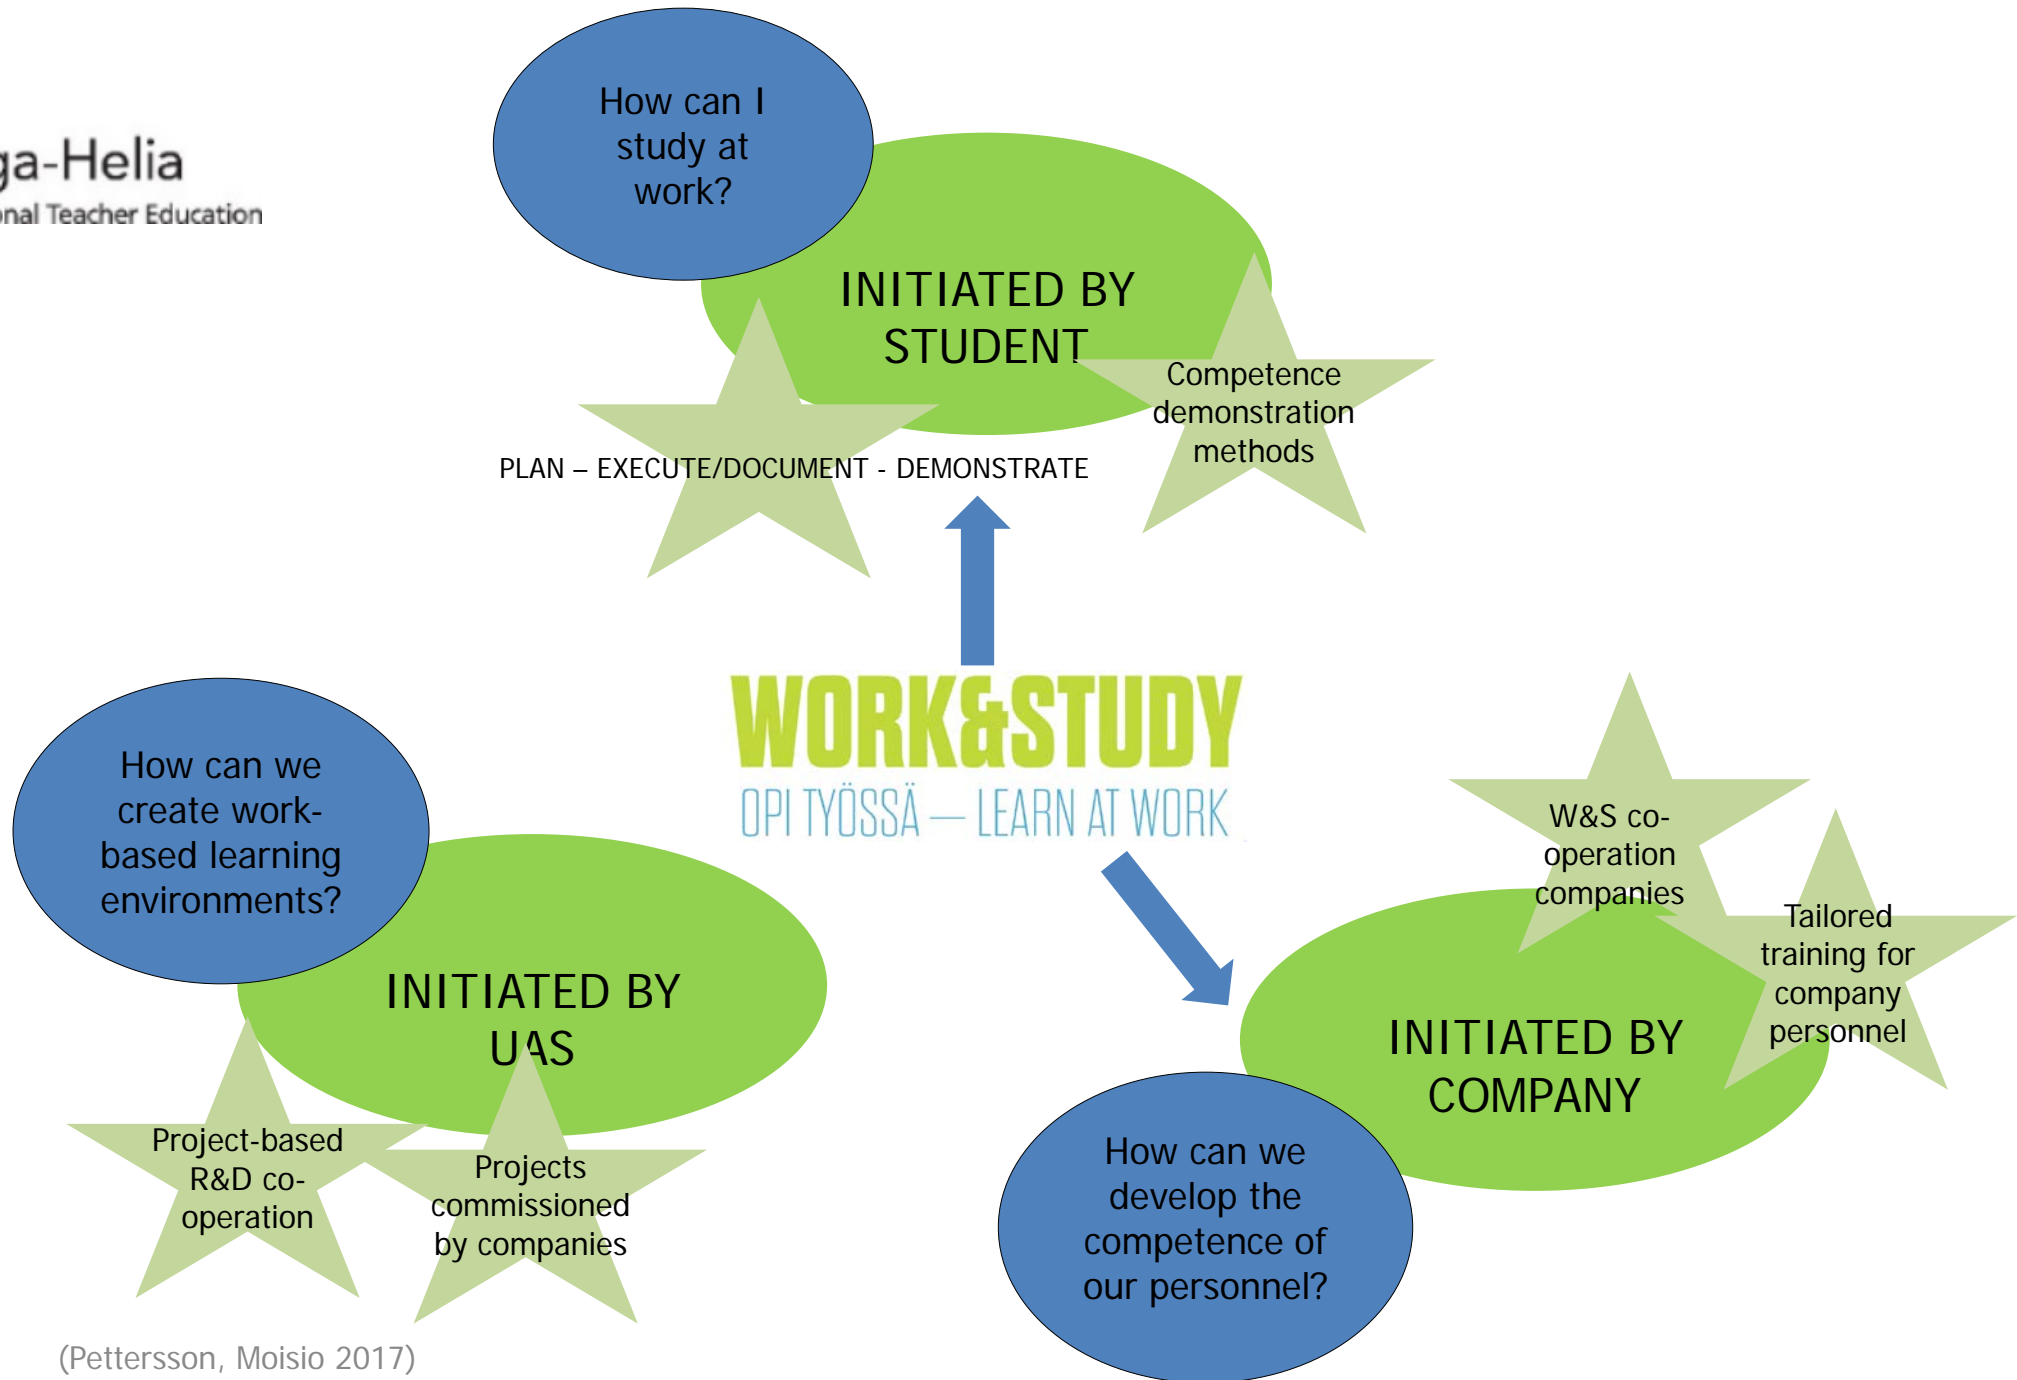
ga-Helia
nal Teacher Education

How can I study at work?

INITIATED BY STUDENT

Competence demonstration methods

PLAN – EXECUTE/DOCUMENT - DEMONSTRATE

WORK&STUDY
OPI TYÖSSÄ — LEARN AT WORK

How can we create work-based learning environments?

INITIATED BY UAS

Project-based R&D co-operation

Projects commissioned by companies

W&S co-operation companies

Tailored training for company personnel

INITIATED BY COMPANY

How can we develop the competence of our personnel?

(Pettersson, Moisio 2017)